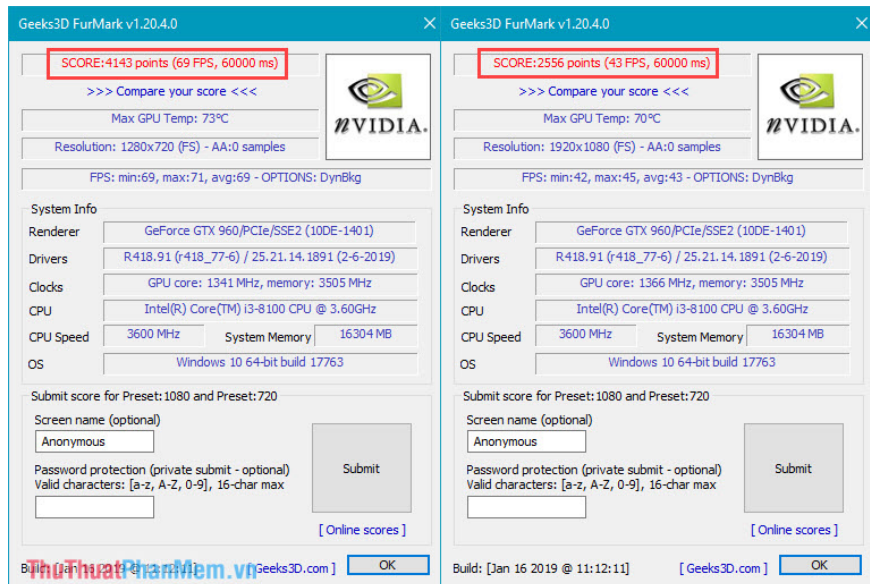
Geeks3D FurMark v1.20.4.0

SCORE:4143 points (69 FPS, 60000 ms)

>>> Compare your score <<<

Max GPU Temp: 73°C

Resolution: 1280x720 (FS) - AA:0 samples

nVIDIA.

FPS: min:69, max:71, avg:69 - OPTIONS: DynBkg

System Info

Renderer GeForce GTX 960/PCIe/SSE2 (10DE-1401)

Drivers R418.91 (r418_77-6) / 25.21.14.1891 (2-6-2019)

Clocks GPU core: 1341 MHz, memory: 3505 MHz

CPU Intel(R) Core(TM) i3-8100 CPU @ 3.60GHz

CPU Speed 3600 MHz System Memory 16304 MB

OS Windows 10 64-bit build 17763

Submit score for Preset:1080 and Preset:720

Screen name (optional)

Anonymous

Password protection (private submit - optional)
Valid characters: [a-z, A-Z, 0-9], 16-char max

Submit

[ Online scores ]

Build: [Jan 16 2019 @ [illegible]] Geeks3D.com ]

OK

ThuThuatPhanMem.vn

Geeks3D FurMark v1.20.4.0

SCORE:2556 points (43 FPS, 60000 ms)

>>> Compare your score <<<

Max GPU Temp: 70°C

Resolution: 1920x1080 (FS) - AA:0 samples

nVIDIA.

FPS: min:42, max:45, avg:43 - OPTIONS: DynBkg

System Info

Renderer GeForce GTX 960/PCIe/SSE2 (10DE-1401)

Drivers R418.91 (r418_77-6) / 25.21.14.1891 (2-6-2019)

Clocks GPU core: 1366 MHz, memory: 3505 MHz

CPU Intel(R) Core(TM) i3-8100 CPU @ 3.60GHz

CPU Speed 3600 MHz System Memory 16304 MB

OS Windows 10 64-bit build 17763

Submit score for Preset:1080 and Preset:720

Screen name (optional)

Anonymous

Password protection (private submit - optional)
Valid characters: [a-z, A-Z, 0-9], 16-char max

Submit

[ Online scores ]

Build: [Jan 16 2019 @ 11:12:11] [ Geeks3D.com ]

OK